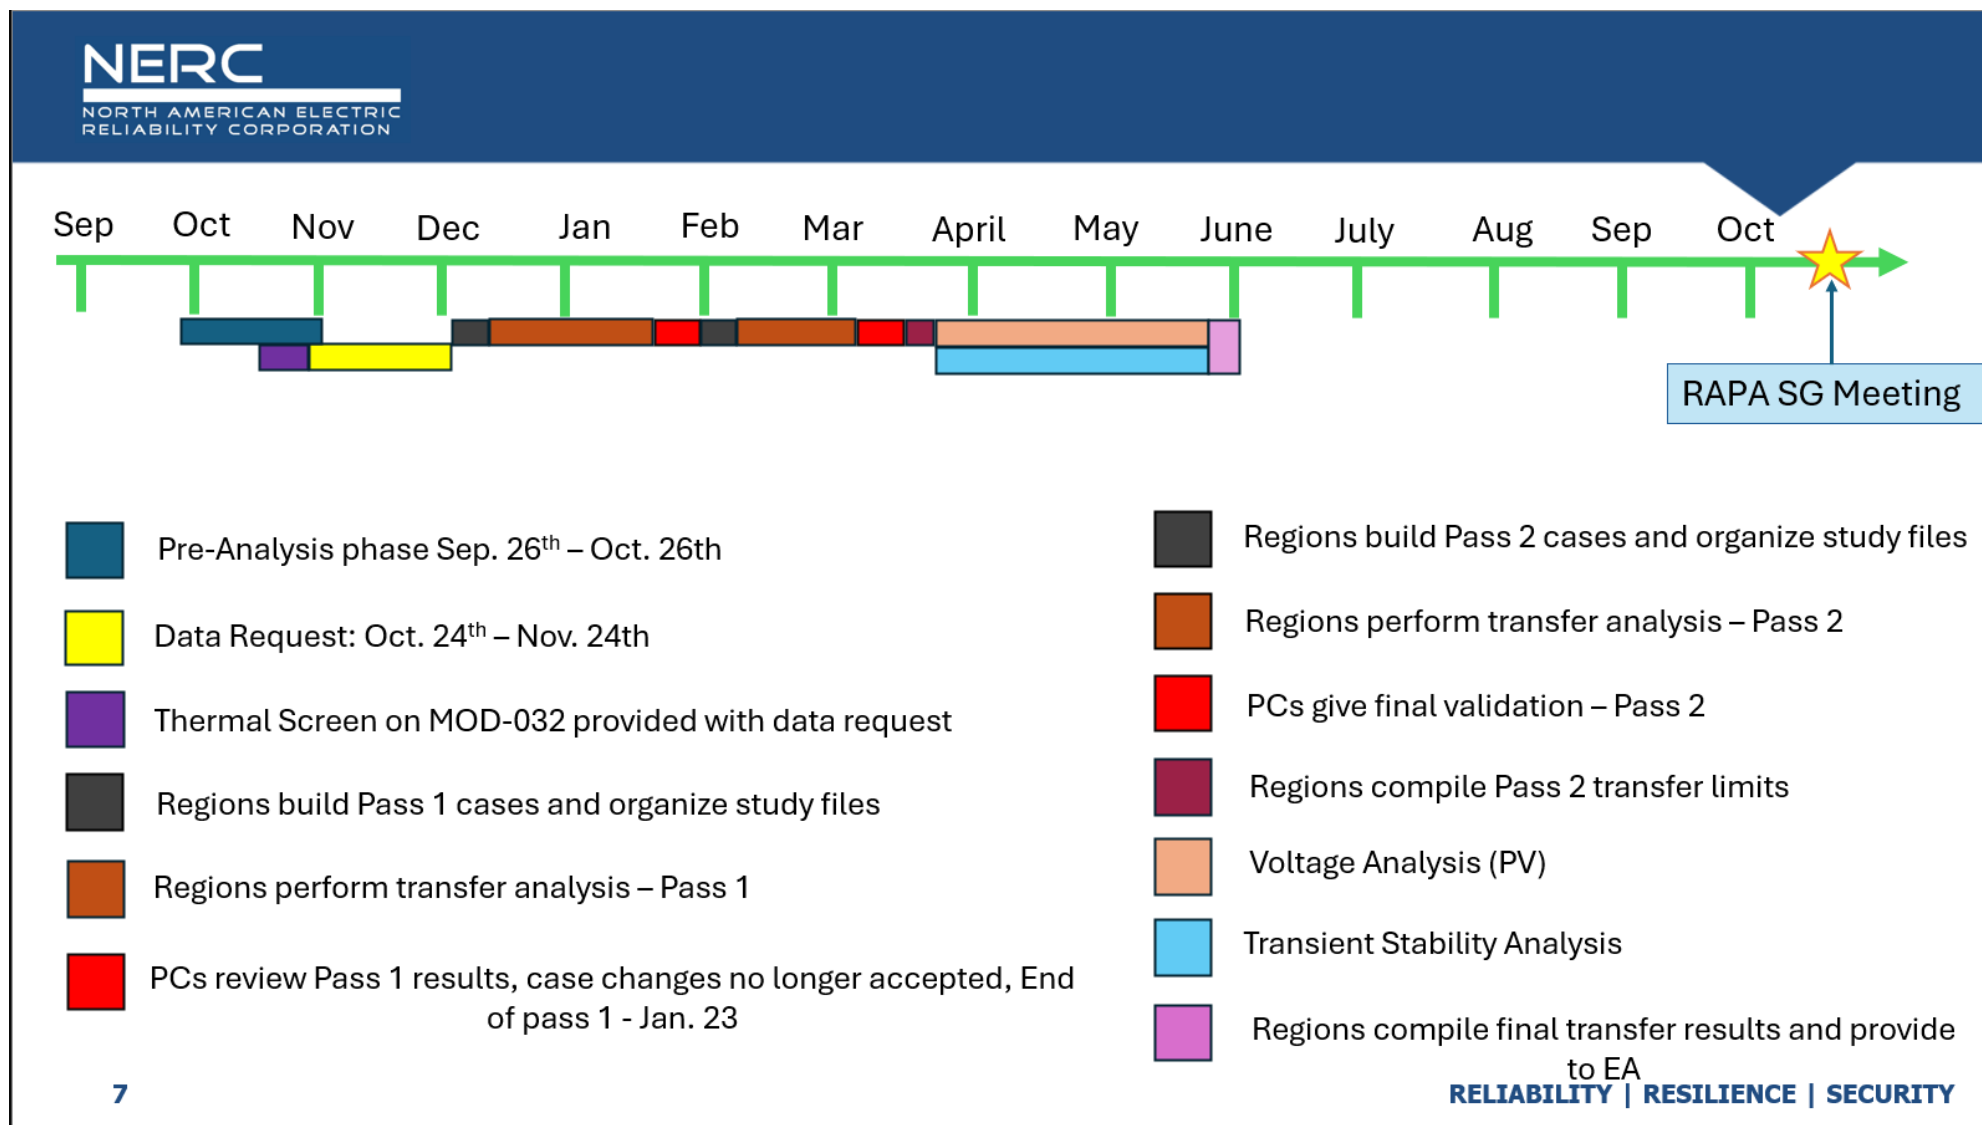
NERC
NORTH AMERICAN ELECTRIC RELIABILITY CORPORATION

Sep Oct Nov Dec Jan Feb Mar April May June July Aug Sep Oct

RAPA SG Meeting

Pre-Analysis phase Sep. 26$^{th}$ – Oct. 26th

Data Request: Oct. 24$^{th}$ – Nov. 24th

Thermal Screen on MOD-032 provided with data request

Regions build Pass 1 cases and organize study files

Regions perform transfer analysis – Pass 1

PCs review Pass 1 results, case changes no longer accepted, End of pass 1 - Jan. 23

Regions build Pass 2 cases and organize study files

Regions perform transfer analysis – Pass 2

PCs give final validation – Pass 2

Regions compile Pass 2 transfer limits

Voltage Analysis (PV)

Transient Stability Analysis

Regions compile final transfer results and provide to EA

7

RELIABILITY | RESILIENCE | SECURITY